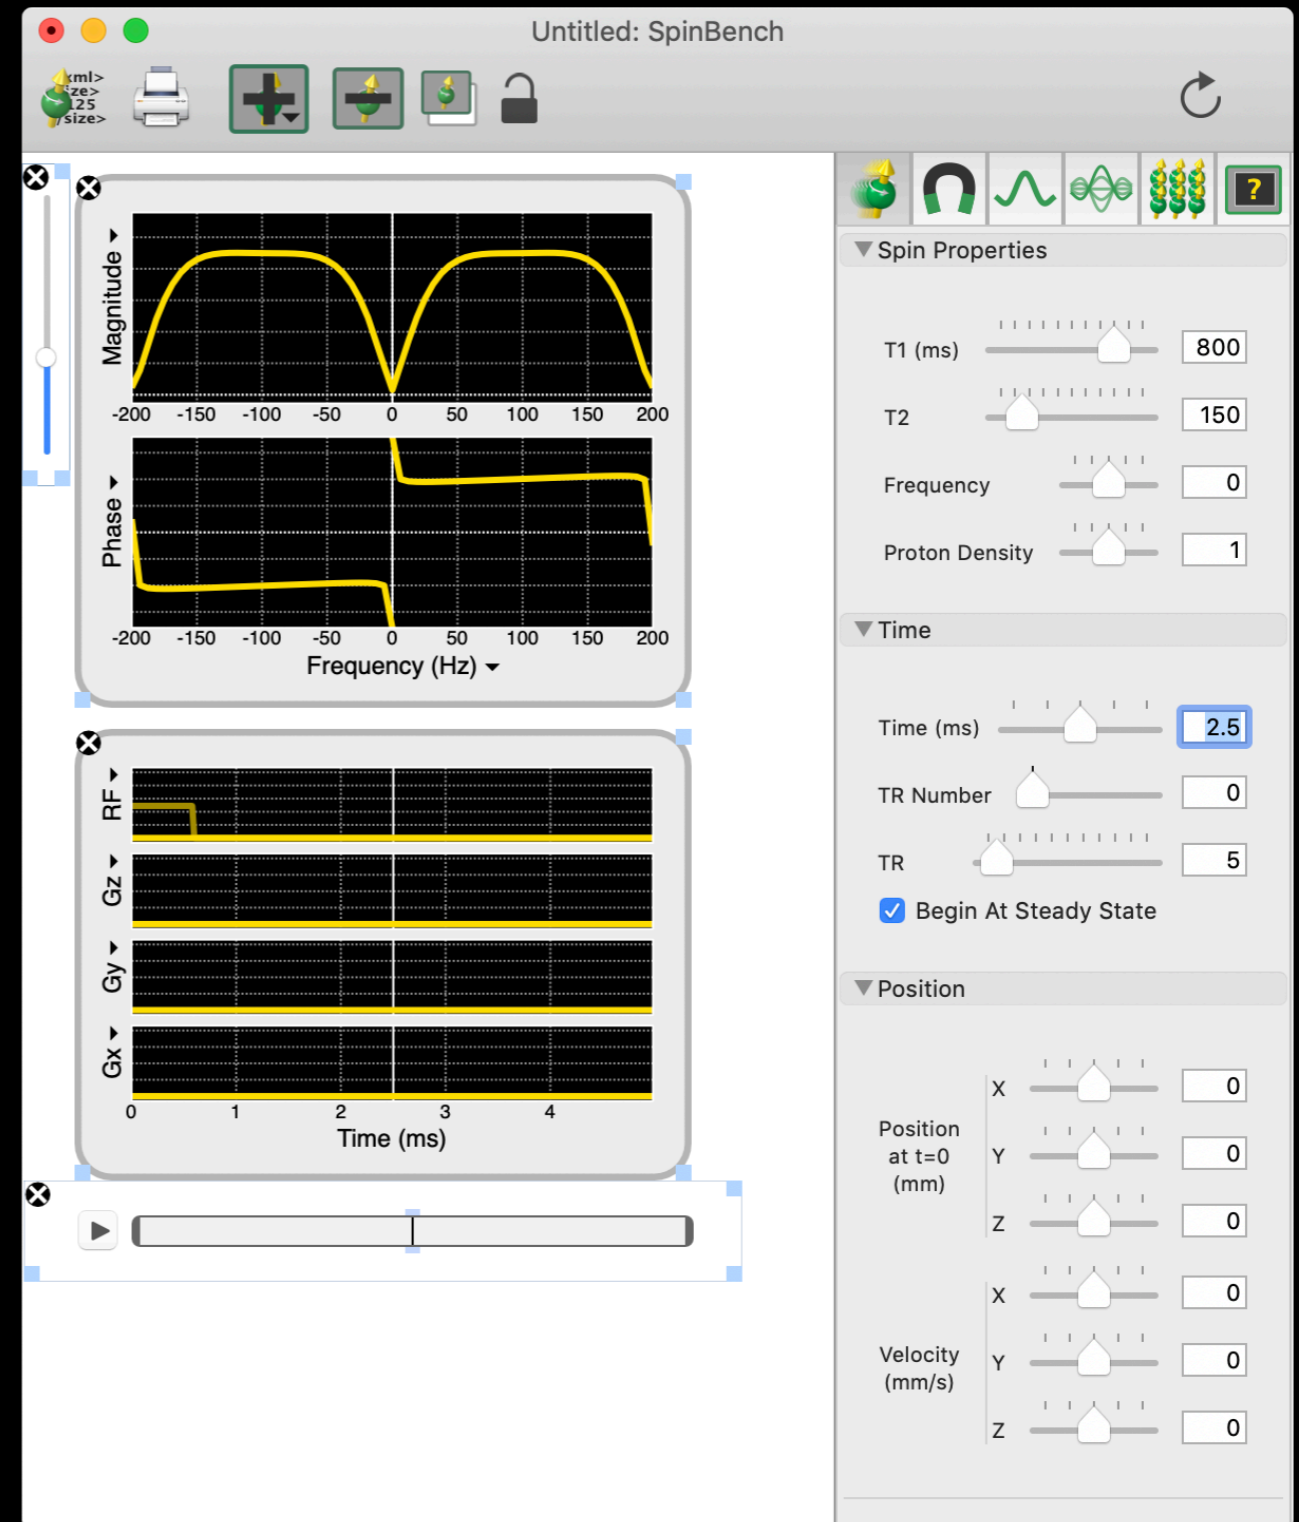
Untitled: SpinBench

<xml>
<size>
125
</size>

Magnitude

-200 -150 -100 -50 0 50 100 150 200

Phase

-200 -150 -100 -50 0 50 100 150 200

Frequency (Hz)

RF

Gz

Gy

Gx

0 1 2 3 4

Time (ms)

?

Spin Properties

T1 (ms) 800

T2 150

Frequency 0

Proton Density 1

Time

Time (ms) 2.5

TR Number 0

TR 5

Begin At Steady State

Position

Position at t=0 (mm)

X 0

Y 0

Z 0

Velocity (mm/s)

X 0

Y 0

Z 0